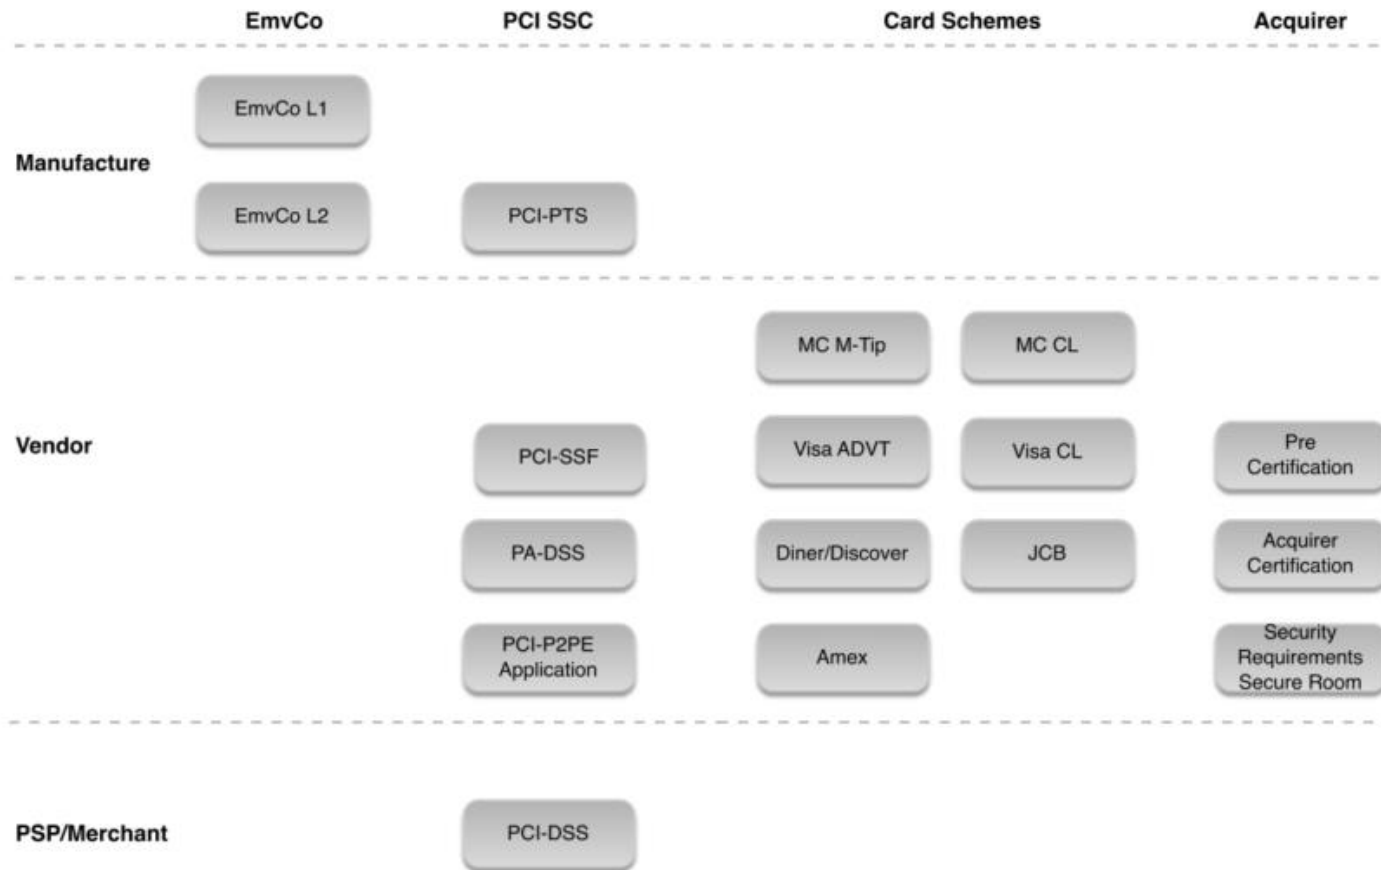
| | EmvCo | PCI SSC | Card Schemes | | Acquirer |
|---|---|---|---|---|---|
| Manufacture | EmvCo L1 | | | | |
| | EmvCo L2 | PCI-PTS | | | |
| Vendor | | | MC M-Tip | MC CL | |
| | | PCI-SSF | Visa ADVT | Visa CL | Pre Certification |
| | | PA-DSS | Diner/Discover | JCB | Acquirer Certification |
| | | PCI-P2PE Application | Amex | | Security Requirements Secure Room |
| PSP/Merchant | | PCI-DSS | | | |